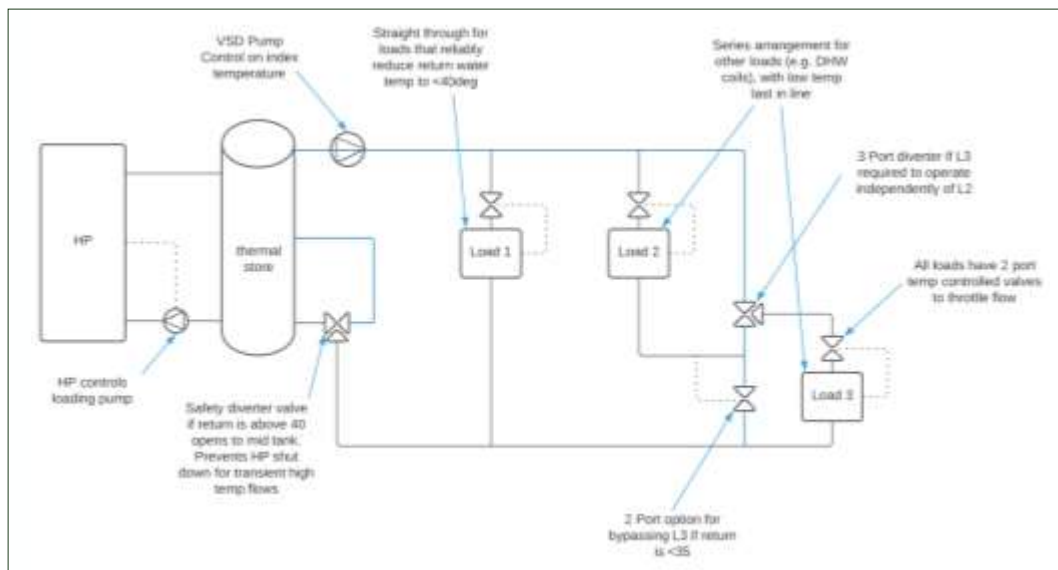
VSD Pump Control on index temperature

Straight through for loads that reliably reduce return water temp to <40deg

Series arrangement for other loads (e.g. DHW coils), with low temp last in line

3 Port diverter if L3 required to operate independently of L2

HP

thermal store

Load 1

Load 2

All loads have 2 port temp controlled valves to throttle flow

Load 3

HP controls loading pump

Safety diverter valve if return is above 40 opens to mid tank. Prevents HP shut down for transient high temp flows

2 Port option for bypassing L3 if return is <35